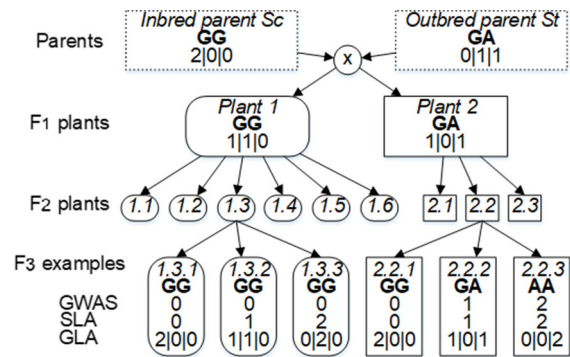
Parents

Inbred parent Sc
GG
2|0|0

x

Outbred parent St
GA
0|1|1

F1 plants

Plant 1
GG
1|1|0

Plant 2
GA
1|0|1

F2 plants

1.1
1.2
1.3
1.4
1.5
1.6
2.1
2.2
2.3

F3 examples

GWAS
SLA
GLA

| 1.3.1 | 1.3.2 | 1.3.3 | 2.2.1 | 2.2.2 | 2.2.3 |
|---|---|---|---|---|---|
| GG | GG | GG | GG | GA | AA |
| 0 | 0 | 0 | 0 | 1 | 2 |
| 0 | 1 | 2 | 0 | 1 | 2 |
| 2\|0\|0 | 1\|1\|0 | 0\|2\|0 | 2\|0\|0 | 1\|0\|1 | 0\|0\|2 |